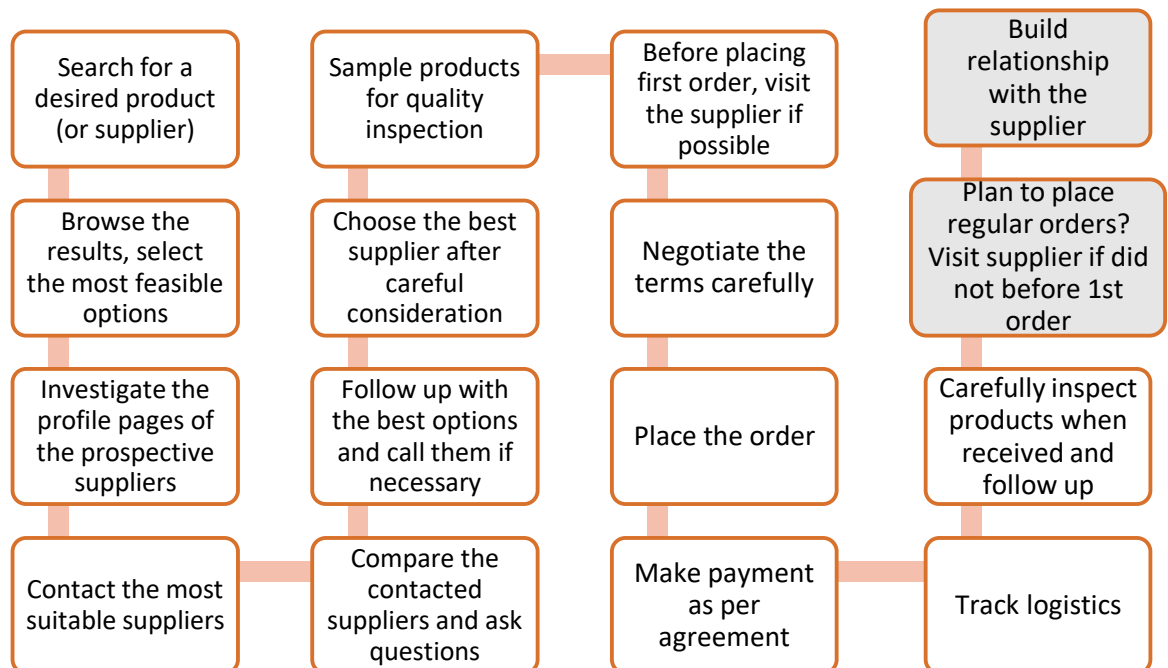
Search for a desired product (or supplier)

Browse the results, select the most feasible options

Investigate the profile pages of the prospective suppliers

Contact the most suitable suppliers

Compare the contacted suppliers and ask questions

Follow up with the best options and call them if necessary

Choose the best supplier after careful consideration

Sample products for quality inspection

Before placing first order, visit the supplier if possible

Negotiate the terms carefully

Place the order

Make payment as per agreement

Track logistics

Carefully inspect products when received and follow up

Plan to place regular orders? Visit supplier if did not before 1st order

Build relationship with the supplier